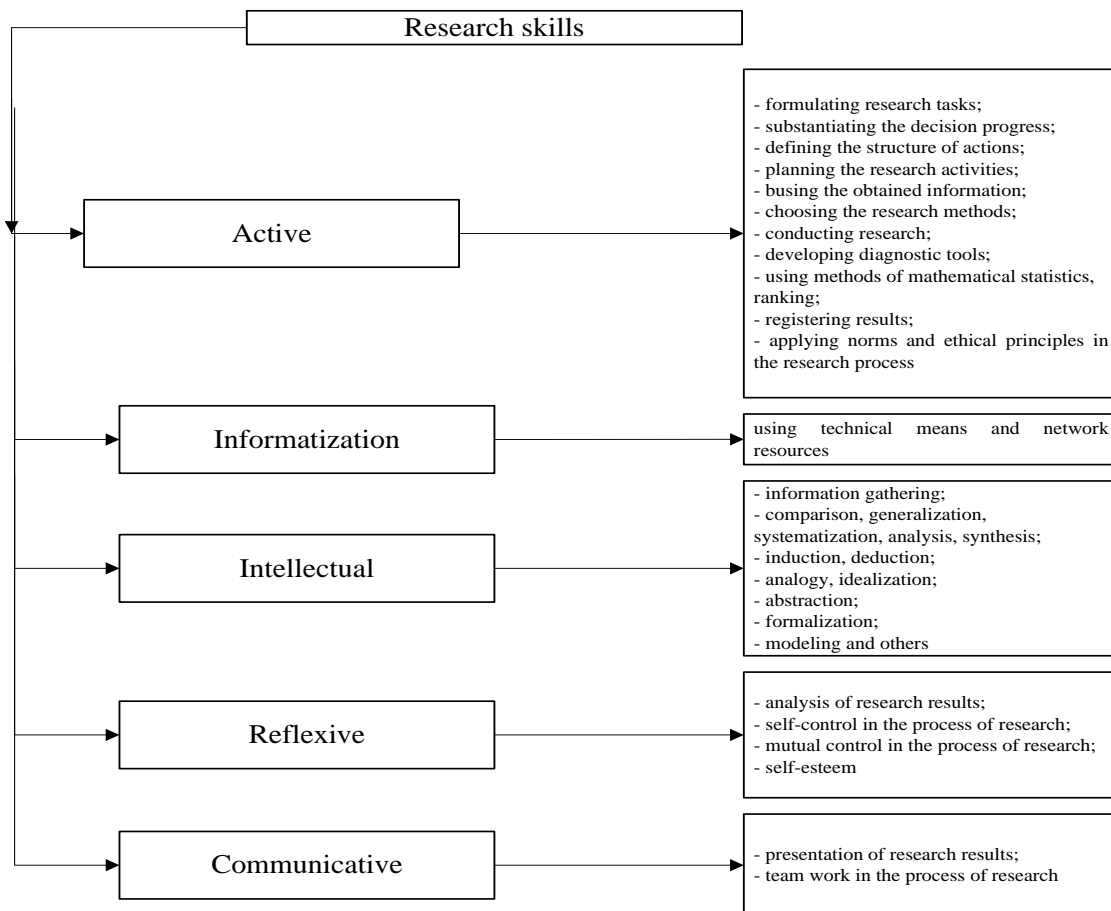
Research skills

Active

- formulating research tasks;
- substantiating the decision progress;
- defining the structure of actions;
- planning the research activities;
- busing the obtained information;
- choosing the research methods;
- conducting research;
- developing diagnostic tools;
- using methods of mathematical statistics, ranking;
- registering results;
- applying norms and ethical principles in the research process

Informatization

using technical means and network resources

Intellectual

- information gathering;
- comparison, generalization, systematization, analysis, synthesis;
- induction, deduction;
- analogy, idealization;
- abstraction;
- formalization;
- modeling and others

Reflexive

- analysis of research results;
- self-control in the process of research;
- mutual control in the process of research;
- self-esteem

Communicative

- presentation of research results;
- team work in the process of research